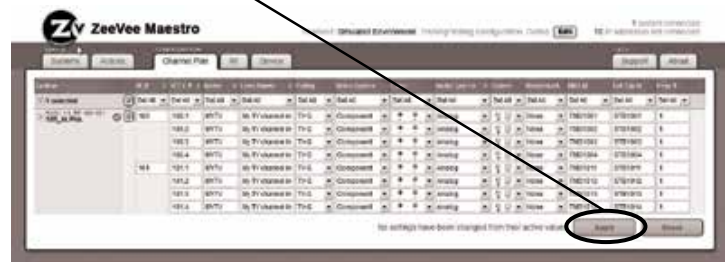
ZeeVee Maestro

Simulated Environment

Edit

Systems

Actions

Channel Plan

All

Device

Support

About

Set all

Set all

Set all

Set all

Set all

Set all

Set all

Set all

Set all

Set all

Set all

Set all

Set all

100

100.1

100.2

100.3

100.4

101

101.1

101.2

101.3

101.4

BRTV

My TV channel in

TVG

Component

analog

None

No settings have been changed from their active values

Apply

Reset